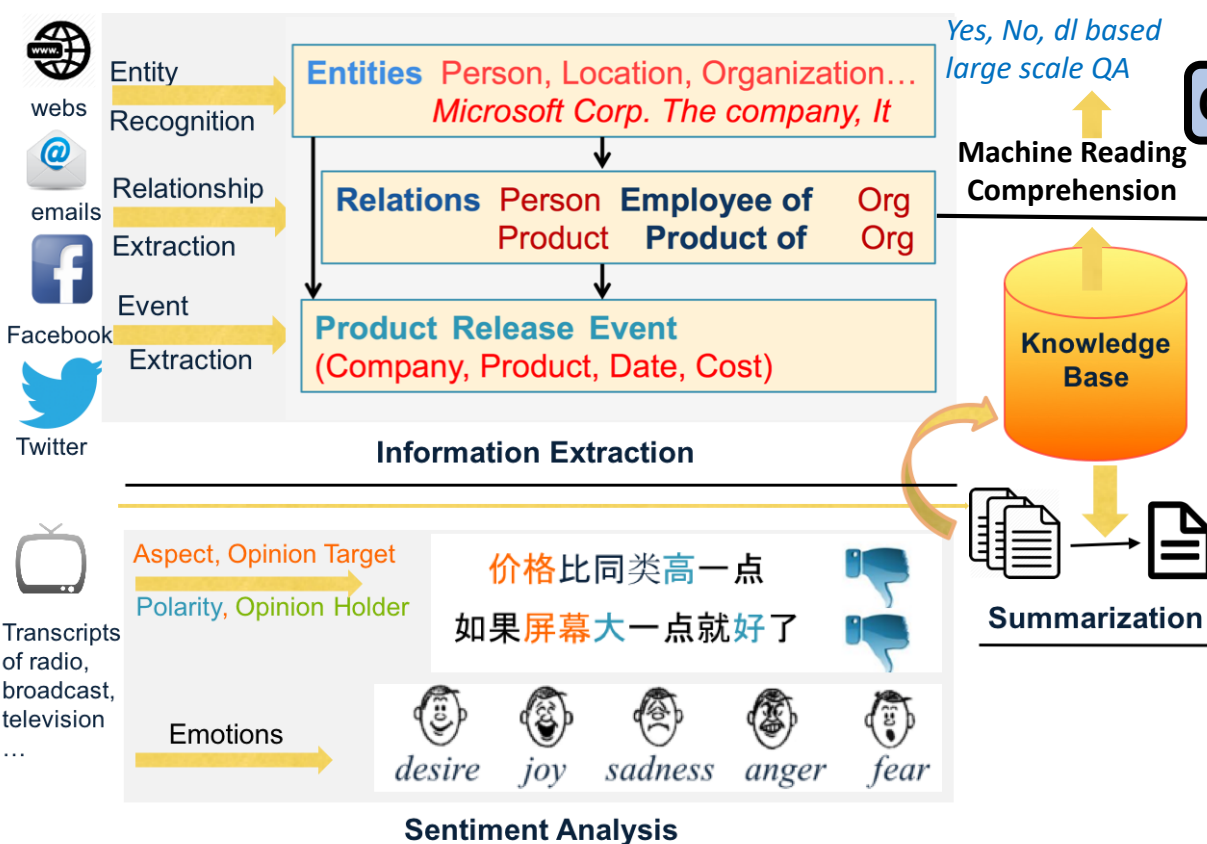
webs

emails

Facebook

Twitter

Entity Recognition

Relationship Extraction

Event Extraction

Entities Person, Location, Organization…
Microsoft Corp. The company, It

Relations Person Employee of Org
Product Product of Org

Product Release Event
(Company, Product, Date, Cost)

Information Extraction

Yes, No, dl based large scale QA

Machine Reading Comprehension

Knowledge Base

Summarization

Transcripts of radio, broadcast, television …

Aspect, Opinion Target

Polarity, Opinion Holder

价格比同类高一点

如果屏幕大一点就好了

Emotions

desire joy sadness anger fear

Sentiment Analysis